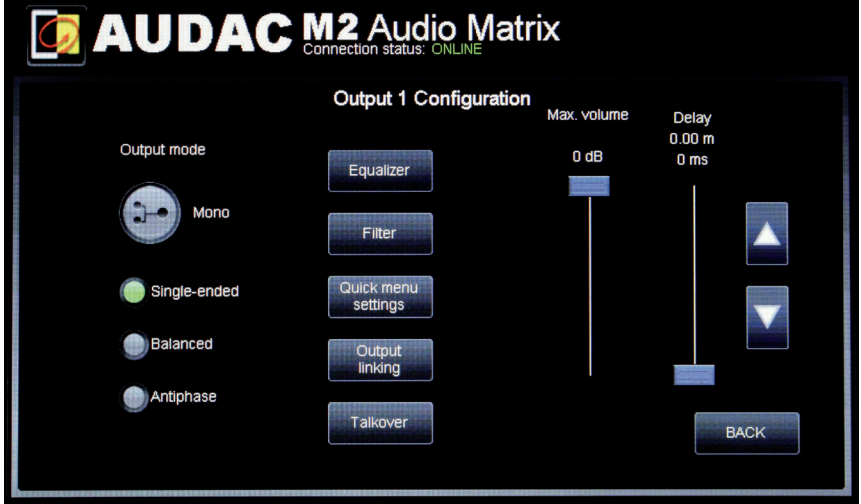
AUDAC M2 Audio Matrix
Connection status: ONLINE

Output 1 Configuration

Output mode

Mono

Single-ended

Balanced

Antiphase

Equalizer

Filter

Quick menu settings

Output linking

Talkover

Max. volume

0 dB

Delay
0.00 m
0 ms

BACK